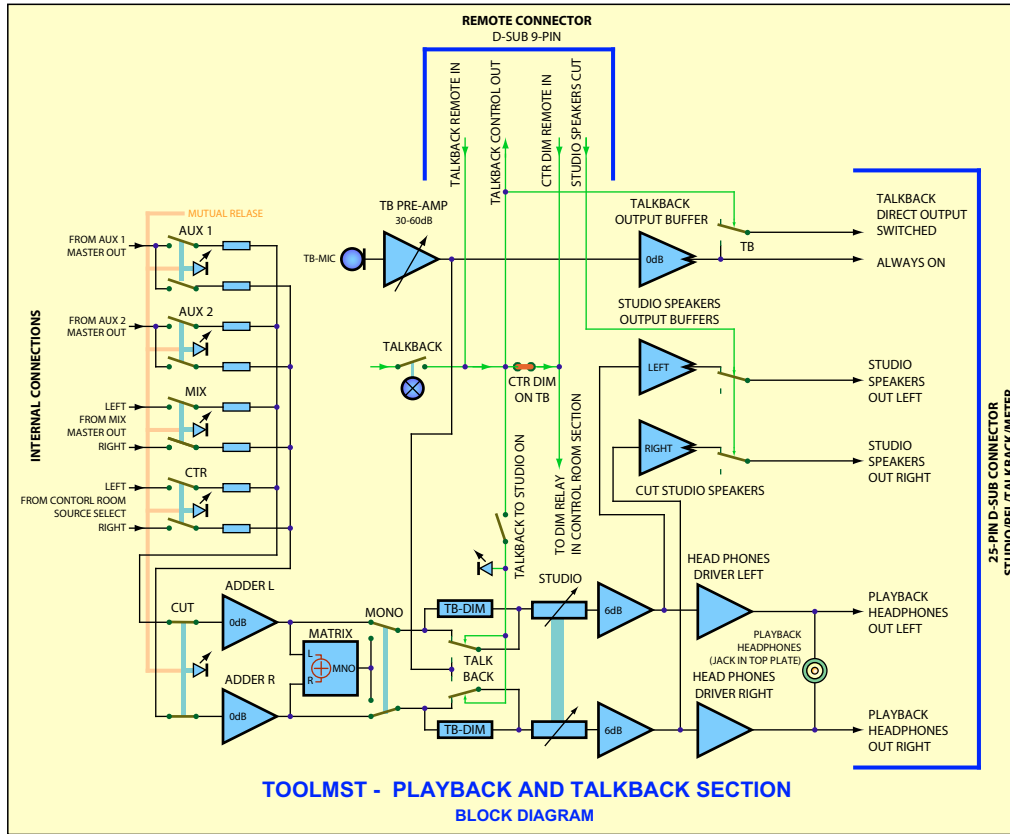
REMOTE CONNECTOR
D-SUB 9-PIN

TALKBACK REMOTE IN
TALKBACK CONTROL OUT
CTR DIM REMOTE IN
STUDIO SPEAKERS CUT

MUTUAL RELEASE

INTERNAL CONNECTIONS

FROM AUX 1 MASTER OUT
AUX 1
FROM AUX 2 MASTER OUT
AUX 2
LEFT
FROM MIX MASTER OUT
RIGHT
MIX
LEFT
FROM CONTORL ROOM SOURCE SELECT
RIGHT
CTR

TB PRE-AMP
30-60dB
TB-MIC

TALKBACK OUTPUT BUFFER
0dB
TB

TALKBACK DIRECT OUTPUT SWITCHED
ALWAYS ON

STUDIO SPEAKERS OUTPUT BUFFERS
TALKBACK
CTR DIM ON TB
LEFT
RIGHT
CUT STUDIO SPEAKERS

STUDIO SPEAKERS OUT LEFT
STUDIO SPEAKERS OUT RIGHT

TALKBACK TO STUDIO ON
TO DIM RELAY IN CONTROL ROOM SECTION

25-PIN D-SUB CONNECTOR
STUDIO/PL/TALKBACK/METER

CUT
ADDER L
0dB
ADDER R
0dB
MATRIX
L
MNO
R
MONO
TB-DIM
TB-DIM
TALK BACK
STUDIO
6dB
6dB

HEAD PHONES DRIVER LEFT
HEAD PHONES DRIVER RIGHT
PLAYBACK HEADPHONES (JACK IN TOP PLATE)

PLAYBACK HEADPHONES OUT LEFT
PLAYBACK HEADPHONES OUT RIGHT

TOOLMST - PLAYBACK AND TALKBACK SECTION
BLOCK DIAGRAM